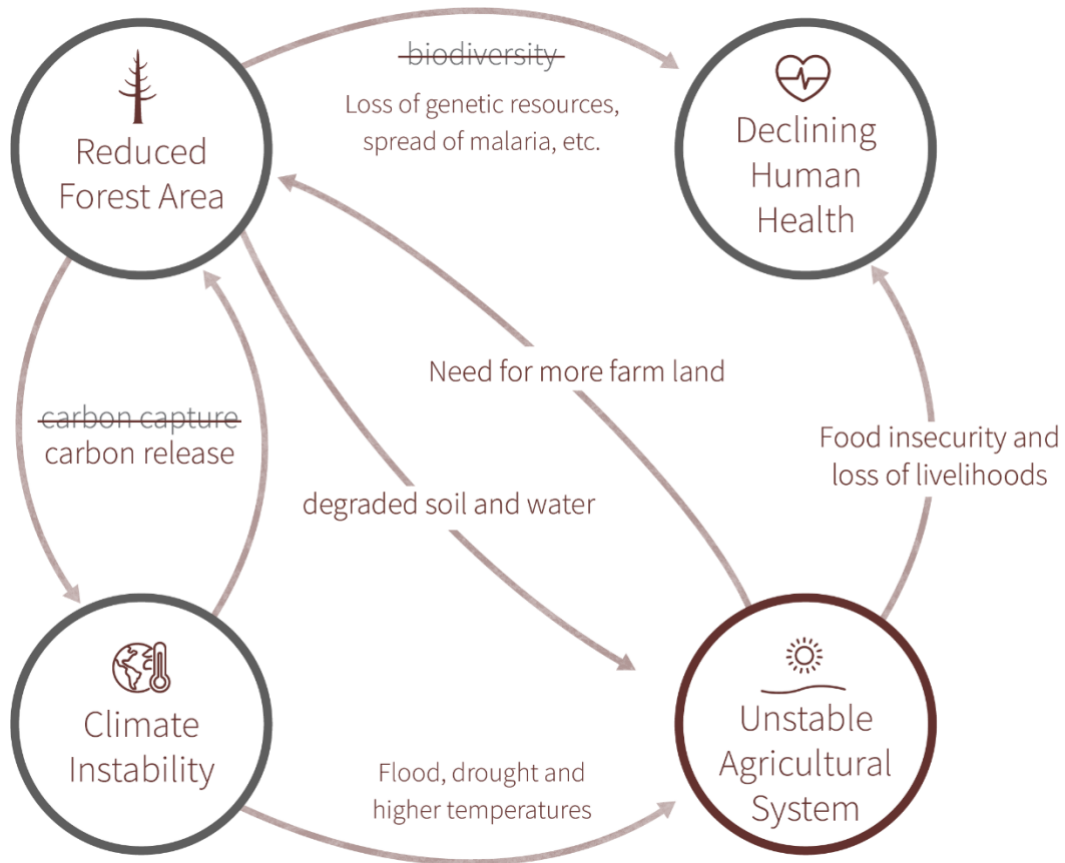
Reduced Forest Area

biodiversity

Loss of genetic resources, spread of malaria, etc.

Declining Human Health

Need for more farm land

carbon capture
carbon release

degraded soil and water

Food insecurity and loss of livelihoods

Climate Instability

Flood, drought and higher temperatures

Unstable Agricultural System